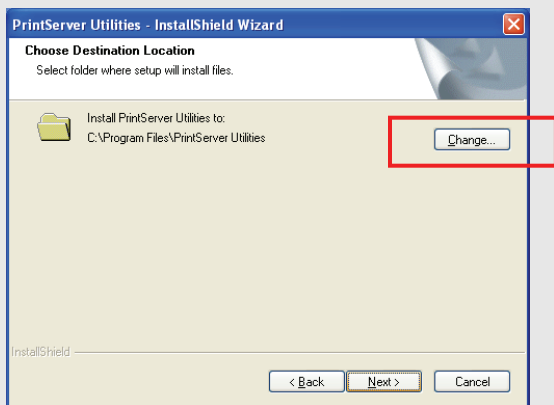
PrintServer Utilities - InstallShield Wizard

Choose Destination Location

Select folder where setup will install files.

Install PrintServer Utilities to:
C:\Program Files\PrintServer Utilities

Change...

InstallShield

< Back

Next >

Cancel